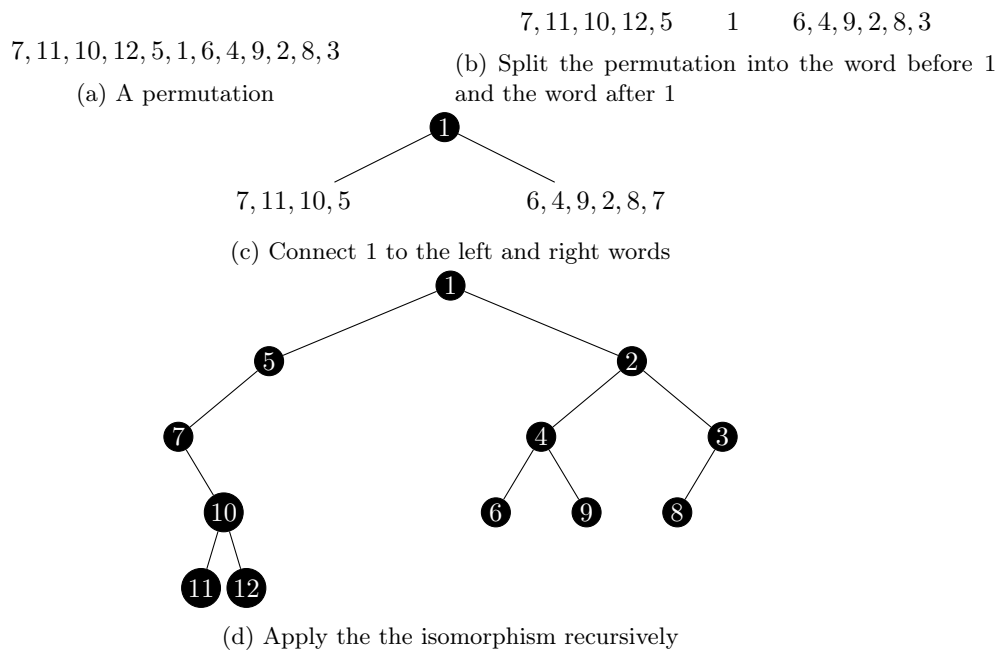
$7, 11, 10, 12, 5, 1, 6, 4, 9, 2, 8, 3$

(a) A permutation

$7, 11, 10, 12, 5 \quad 1 \quad 6, 4, 9, 2, 8, 3$

(b) Split the permutation into the word before 1 and the word after 1

1

$7, 11, 10, 5$

$6, 4, 9, 2, 8, 7$

(c) Connect 1 to the left and right words

1

5

2

7

4

3

10

6

9

8

11

12

(d) Apply the the isomorphism recursively